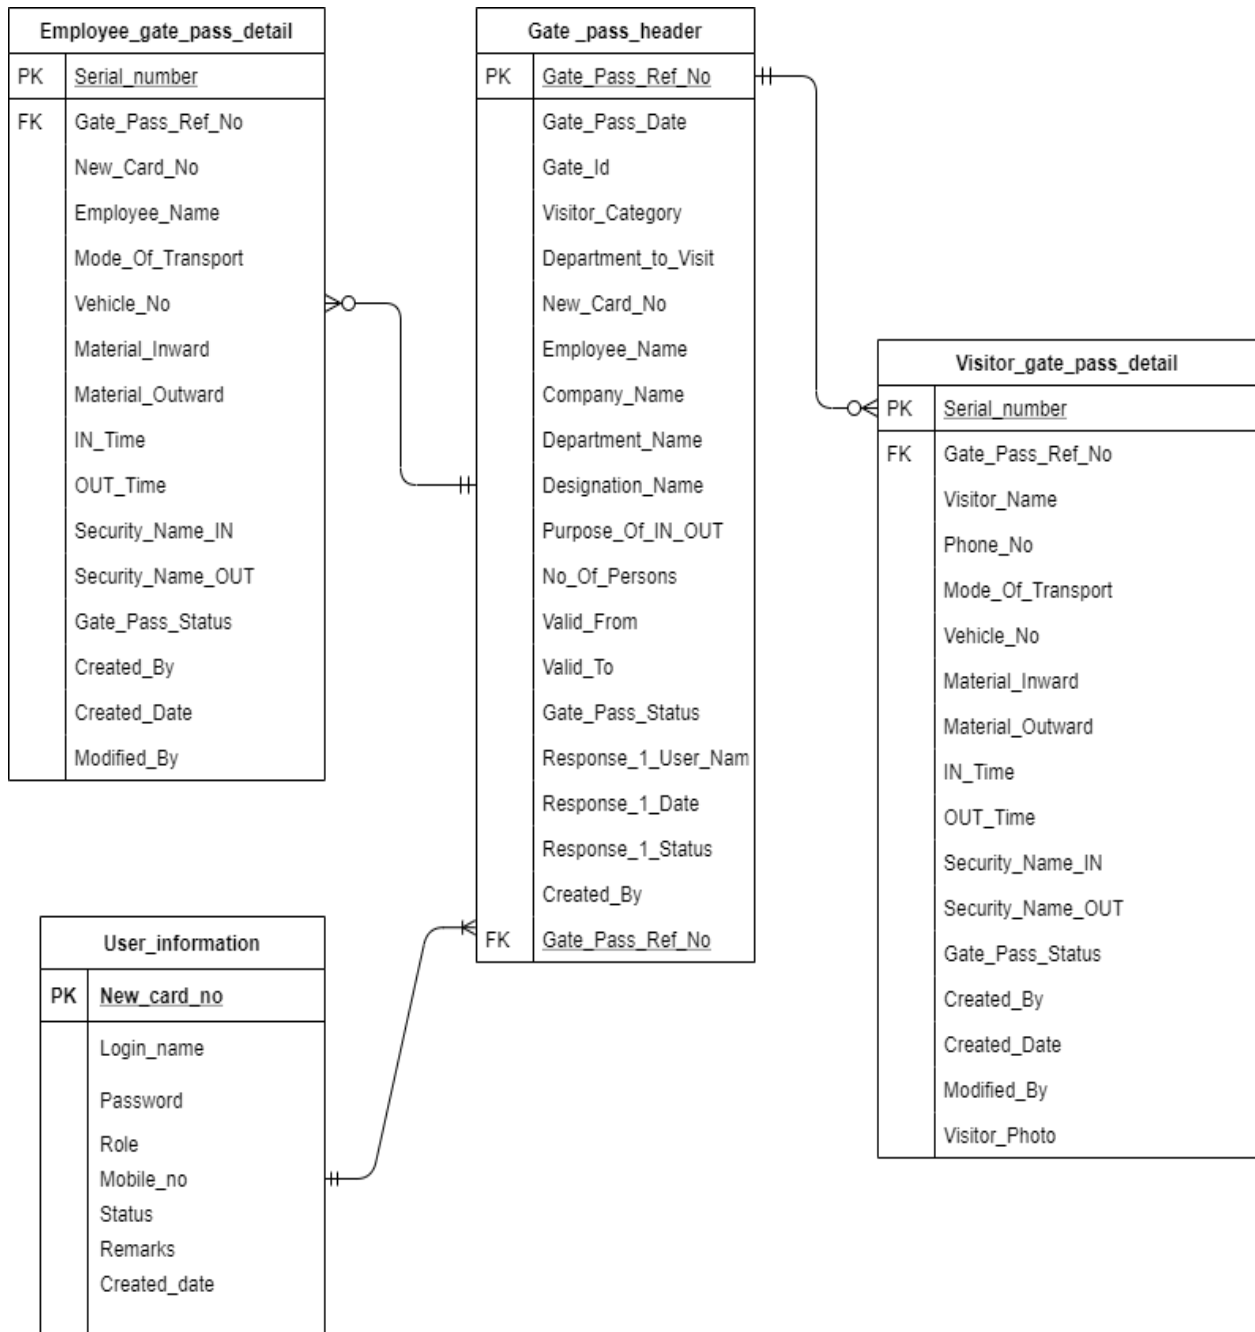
Employee_gate_pass_detail

PK Serial_number

FK Gate_Pass_Ref_No
New_Card_No
Employee_Name
Mode_Of_Transport
Vehicle_No
Material_Inward
Material_Outward
IN_Time
OUT_Time
Security_Name_IN
Security_Name_OUT
Gate_Pass_Status
Created_By
Created_Date
Modified_By

Gate _pass_header

PK Gate_Pass_Ref_No

Gate_Pass_Date
Gate_Id
Visitor_Category
Department_to_Visit
New_Card_No
Employee_Name
Company_Name
Department_Name
Designation_Name
Purpose_Of_IN_OUT
No_Of_Persons
Valid_From
Valid_To
Gate_Pass_Status
Response_1_User_Nam
Response_1_Date
Response_1_Status
Created_By
FK Gate_Pass_Ref_No

Visitor_gate_pass_detail

PK Serial_number

FK Gate_Pass_Ref_No
Visitor_Name
Phone_No
Mode_Of_Transport
Vehicle_No
Material_Inward
Material_Outward
IN_Time
OUT_Time
Security_Name_IN
Security_Name_OUT
Gate_Pass_Status
Created_By
Created_Date
Modified_By
Visitor_Photo

User_information

PK New_card_no

Login_name
Password
Role
Mobile_no
Status
Remarks
Created_date